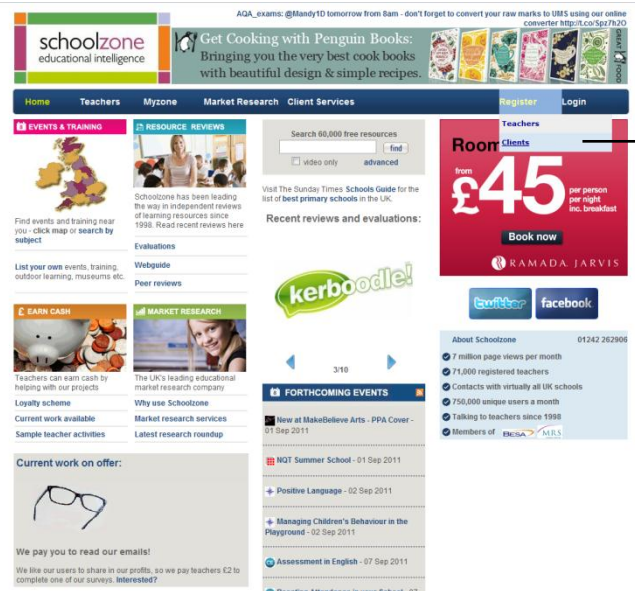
AQA_exams: @Mandy1D tomorrow from 8am - don't forget to convert your raw marks to UMS using our online converter http://t.co/5pz7h2O

schoolzone
educational intelligence

Get Cooking with Penguin Books: Bringing you the very best cook books with beautiful design & simple recipes.

GREAT FOOD

Home Teachers Myzone Market Research Client Services Register Login

Teachers
Clients

EVENTS & TRAINING

Find events and training near you - click map or search by subject

List your own events, training, outdoor learning, museums etc.

RESOURCE REVIEWS

Schoolzone has been leading the way in independent reviews of learning resources since 1998. Read recent reviews here

Evaluations
Webguide
Peer reviews

Search 60,000 free resources
find
video only advanced

Visit The Sunday Times Schools Guide for the list of best primary schools in the UK.

Recent reviews and evaluations:

kerboodle!

3/10

Room
from £45 per person per night inc. breakfast
Book now
RAMADA JARVIS

twitter facebook

EARN CASH

Teachers can earn cash by helping with our projects

Loyalty scheme
Current work available
Sample teacher activities

MARKET RESEARCH

The UK's leading educational market research company

Why use Schoolzone
Market research services
Latest research roundup

FORTHCOMING EVENTS

New at MakeBelieve Arts - PPA Cover - 01 Sep 2011

NQT Summer School - 01 Sep 2011

Positive Language - 02 Sep 2011

Managing Children's Behaviour in the Playground - 02 Sep 2011

Assessment in English - 07 Sep 2011

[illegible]

About Schoolzone 01242 262906
7 million page views per month
71,000 registered teachers
Contacts with virtually all UK schools
750,000 unique users a month
Talking to teachers since 1998
Members of BESA MRS

Current work on offer:

We pay you to read our emails!

We like our users to share in our profits, so we pay teachers £2 to complete one of our surveys. Interested?